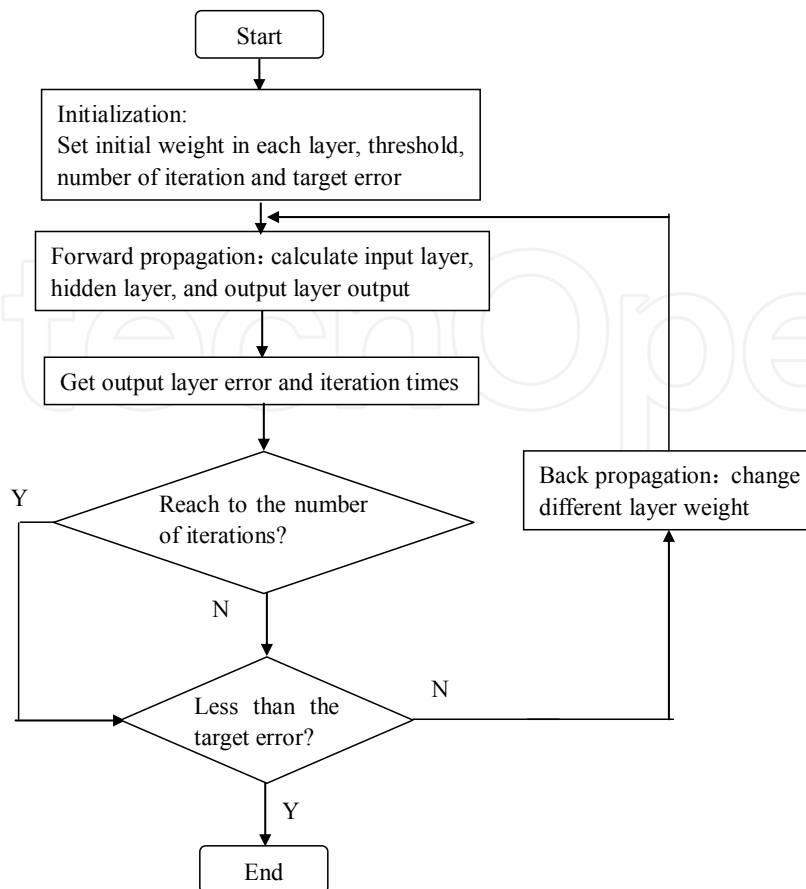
Start

Initialization:
Set initial weight in each layer, threshold, number of iteration and target error

Forward propagation：calculate input layer, hidden layer, and output layer output

Get output layer error and iteration times

Y

Reach to the number of iterations?

N

Back propagation：change different layer weight

N

Less than the target error?

Y

End